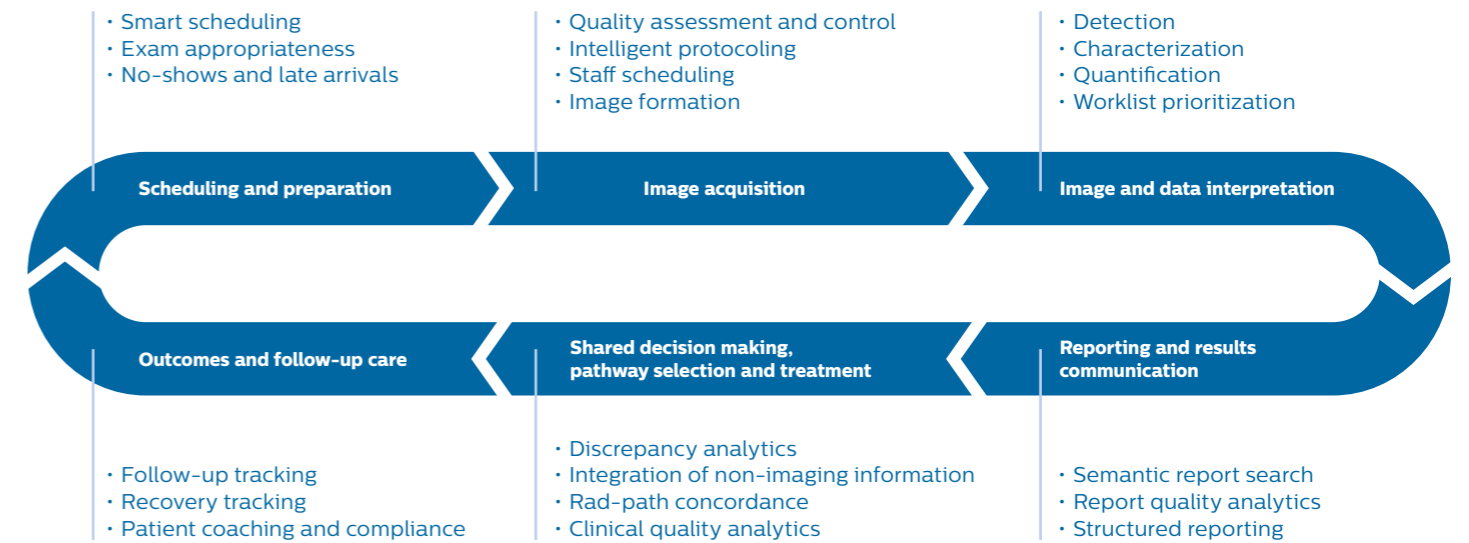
· Smart scheduling
· Exam appropriateness
· No-shows and late arrivals

· Quality assessment and control
· Intelligent protocoling
· Staff scheduling
· Image formation

· Detection
· Characterization
· Quantification
· Worklist prioritization

Scheduling and preparation

Image acquisition

Image and data interpretation

Reporting and results communication

Shared decision making, pathway selection and treatment

Outcomes and follow-up care

· Follow-up tracking
· Recovery tracking
· Patient coaching and compliance

· Discrepancy analytics
· Integration of non-imaging information
· Rad-path concordance
· Clinical quality analytics

· Semantic report search
· Report quality analytics
· Structured reporting